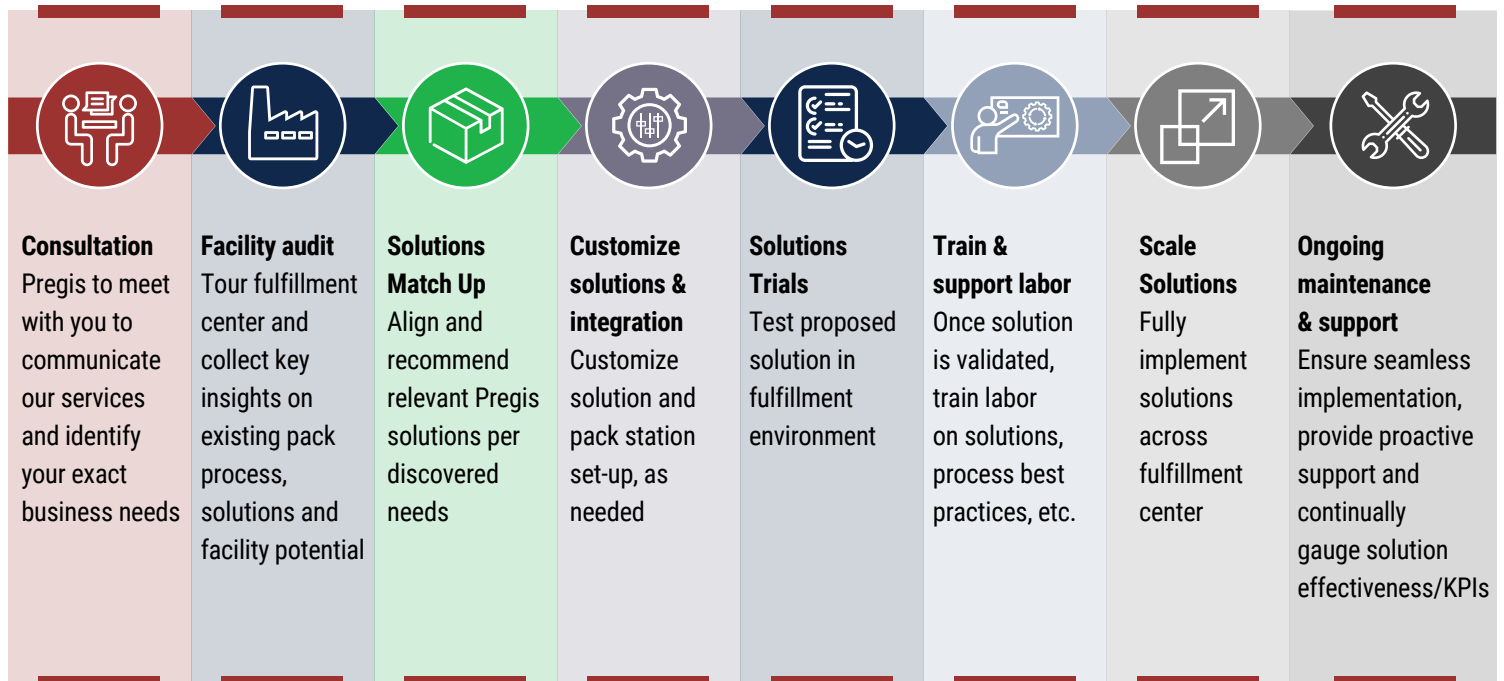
Consultation
Pregis to meet with you to communicate our services and identify your exact business needs

Facility audit
Tour fulfillment center and collect key insights on existing pack process, solutions and facility potential

Solutions Match Up
Align and recommend relevant Pregis solutions per discovered needs

Customize solutions & integration
Customize solution and pack station set-up, as needed

Solutions Trials
Test proposed solution in fulfillment environment

Train & support labor
Once solution is validated, train labor on solutions, process best practices, etc.

Scale Solutions
Fully implement solutions across fulfillment center

Ongoing maintenance & support
Ensure seamless implementation, provide proactive support and continually gauge solution effectiveness/KPIs